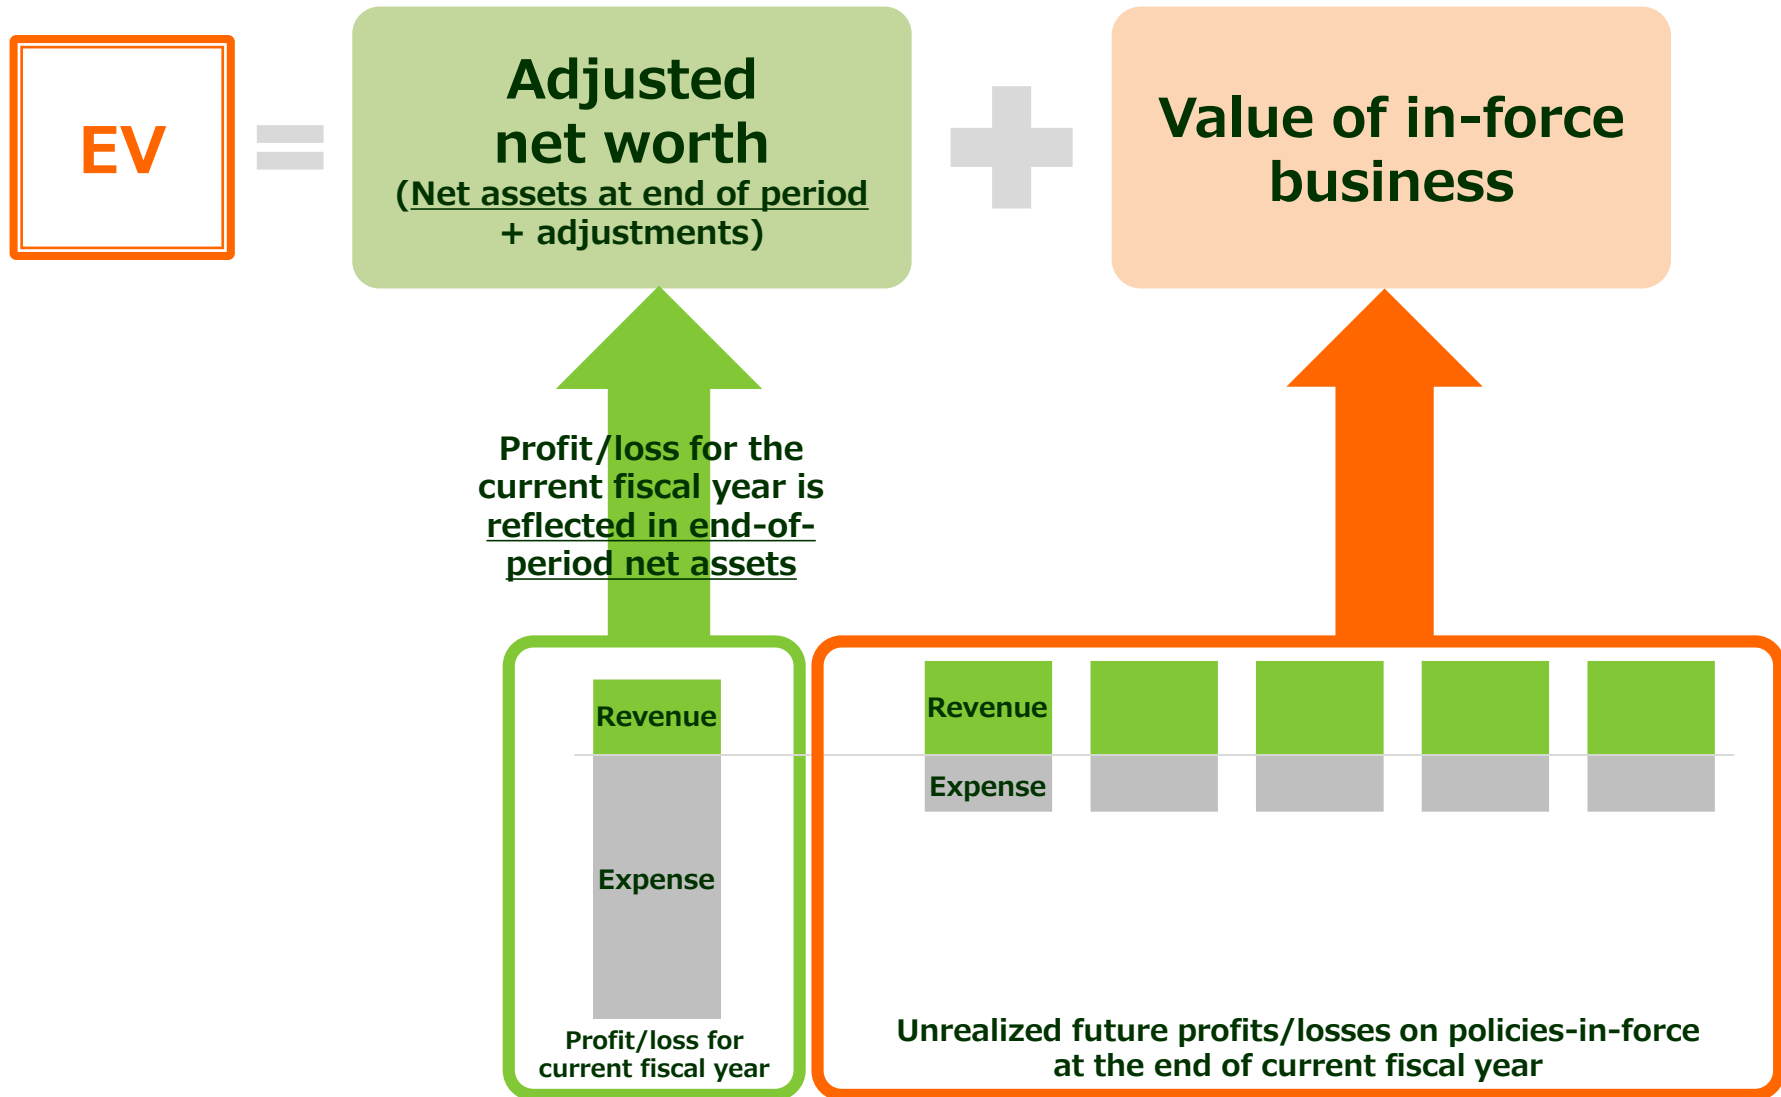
EV

Adjusted net worth
(Net assets at end of period + adjustments)

Value of in-force business

Profit/loss for the current fiscal year is reflected in end-of-period net assets

Revenue

Expense

Profit/loss for current fiscal year

Revenue

Expense

Unrealized future profits/losses on policies-in-force at the end of current fiscal year